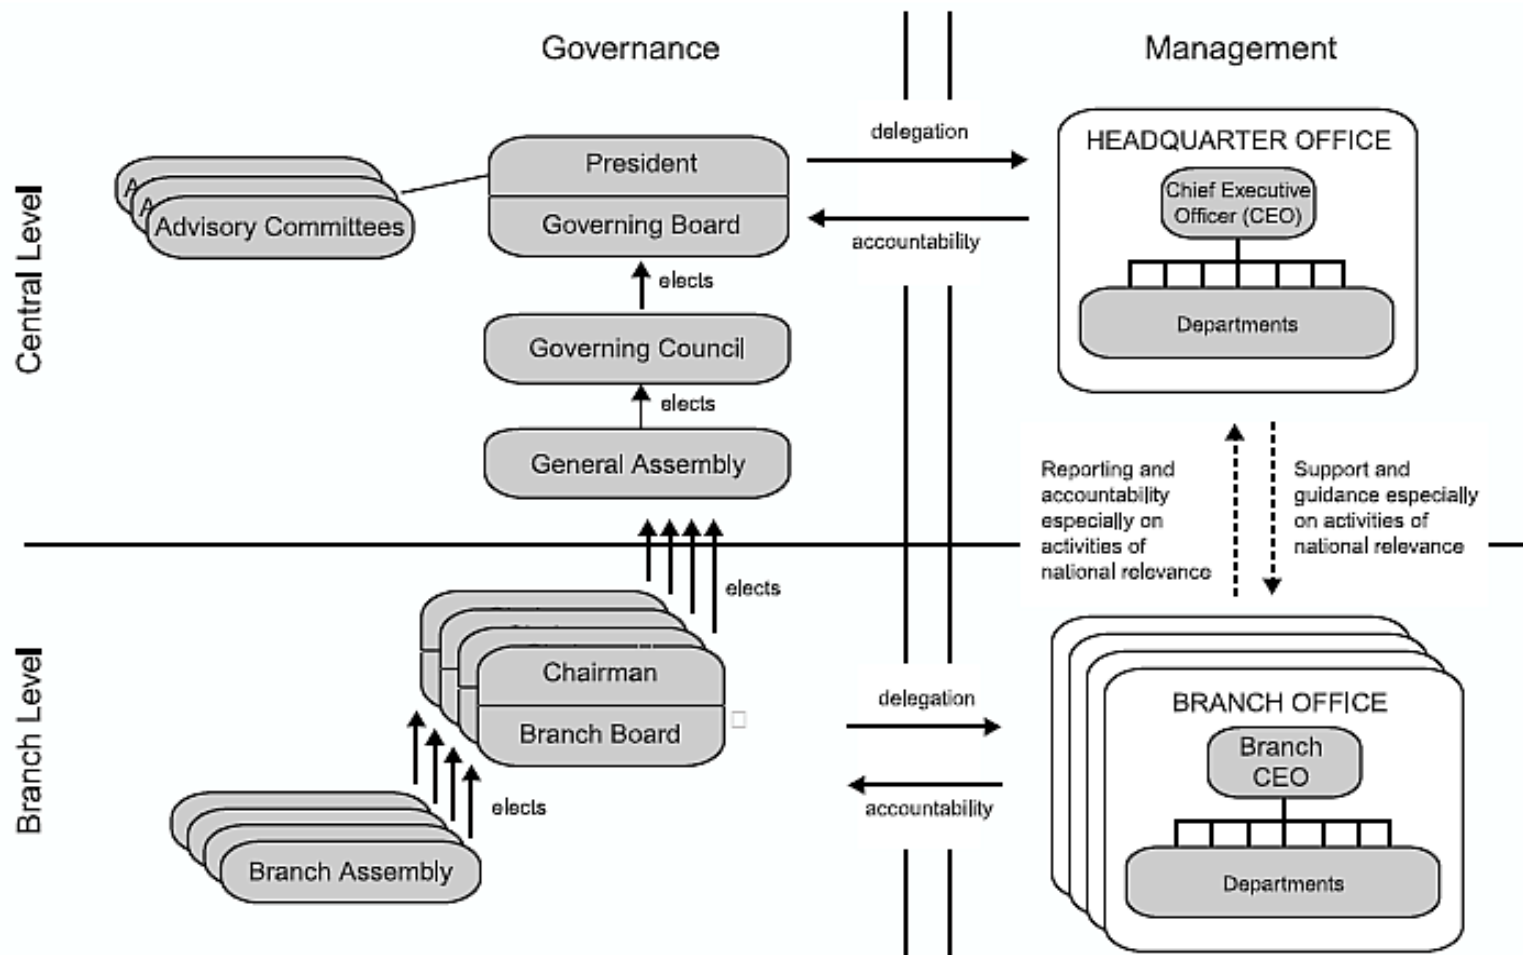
Governance

Management

Central Level

Advisory Committees

President

Governing Board

delegation

accountability

HEADQUARTER OFFICE

Chief Executive Officer (CEO)

Departments

elects

Governing Council

elects

General Assembly

Reporting and accountability especially on activities of national relevance

Support and guidance especially on activities of national relevance

Branch Level

elects

Chairman

Branch Board

delegation

accountability

BRANCH OFFICE

Branch CEO

Departments

elects

Branch Assembly